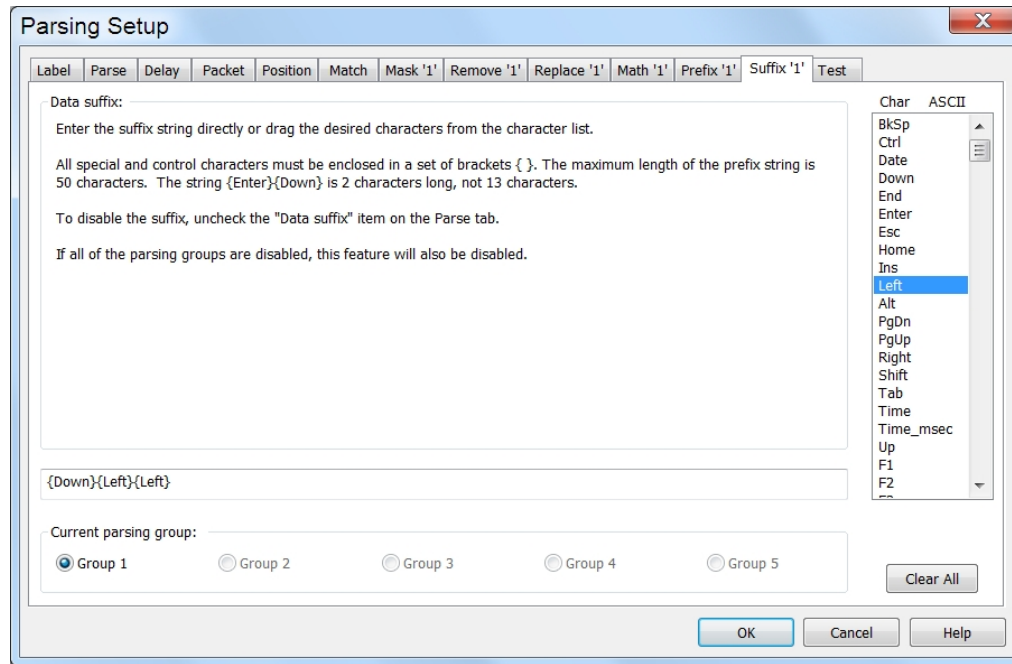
Parsing Setup

X

Label | Parse | Delay | Packet | Position | Match | Mask '1' | Remove '1' | Replace '1' | Math '1' | Prefix '1' | Suffix '1' | Test

Data suffix:

Enter the suffix string directly or drag the desired characters from the character list.

All special and control characters must be enclosed in a set of brackets { }. The maximum length of the prefix string is 50 characters. The string {Enter}{Down} is 2 characters long, not 13 characters.

To disable the suffix, uncheck the "Data suffix" item on the Parse tab.

If all of the parsing groups are disabled, this feature will also be disabled.

Char ASCII

BkSp
Ctrl
Date
Down
End
Enter
Esc
Home
Ins
Left
Alt
PgDn
PgUp
Right
Shift
Tab
Time
Time_msec
Up
F1
F2

{Down}{Left}{Left}

Current parsing group:

Group 1 Group 2 Group 3 Group 4 Group 5

Clear All

OK Cancel Help